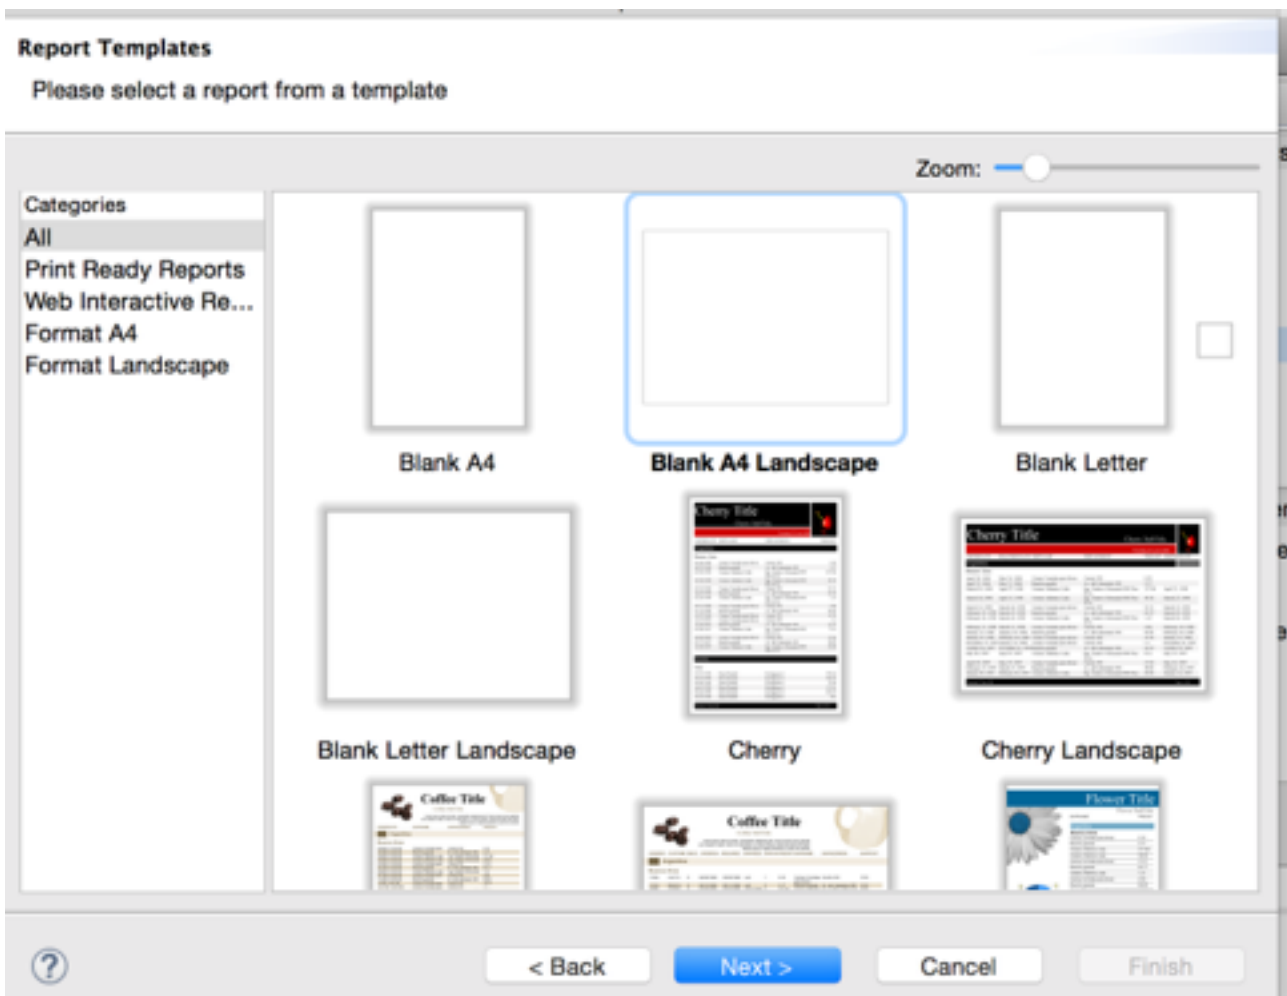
Report Templates

Please select a report from a template

Zoom:

Categories
All
Print Ready Reports
Web Interactive Re...
Format A4
Format Landscape

Blank A4

Blank A4 Landscape

Blank Letter

Cherry Title

Cherry Title

Blank Letter Landscape

Cherry

Cherry Landscape

Coffee Title

Coffee Title

Flower Title

?

< Back

Next >

Cancel

Finish